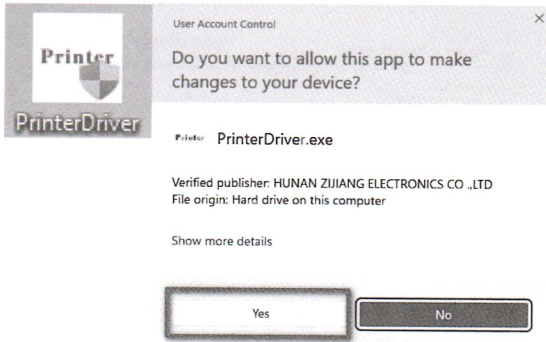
Printer

PrinterDriver

User Account Control

×

Do you want to allow this app to make changes to your device?

Printer PrinterDriver.exe

Verified publisher: HUNAN ZIJIANG ELECTRONICS CO .,LTD
File origin: Hard drive on this computer

Show more details

Yes

No